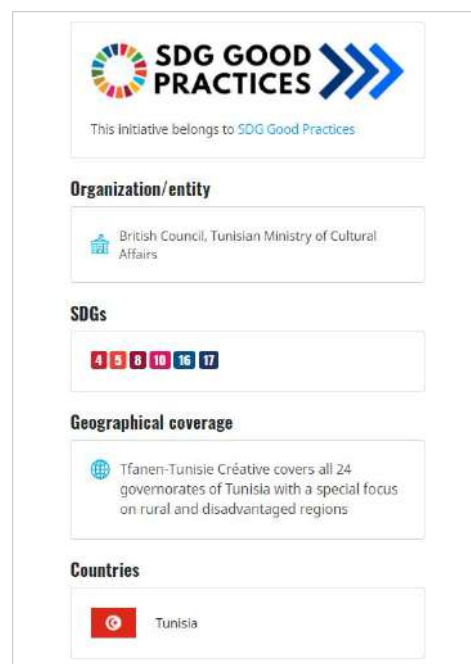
SDG GOOD PRACTICES

This initiative belongs to SDG Good Practices

Organization/entity

British Council, Tunisian Ministry of Cultural Affairs

SDGs

4 5 8 10 16 17

Geographical coverage

Tfanen-Tunisie Créative covers all 24 governorates of Tunisia with a special focus on rural and disadvantaged regions

Countries

Tunisia